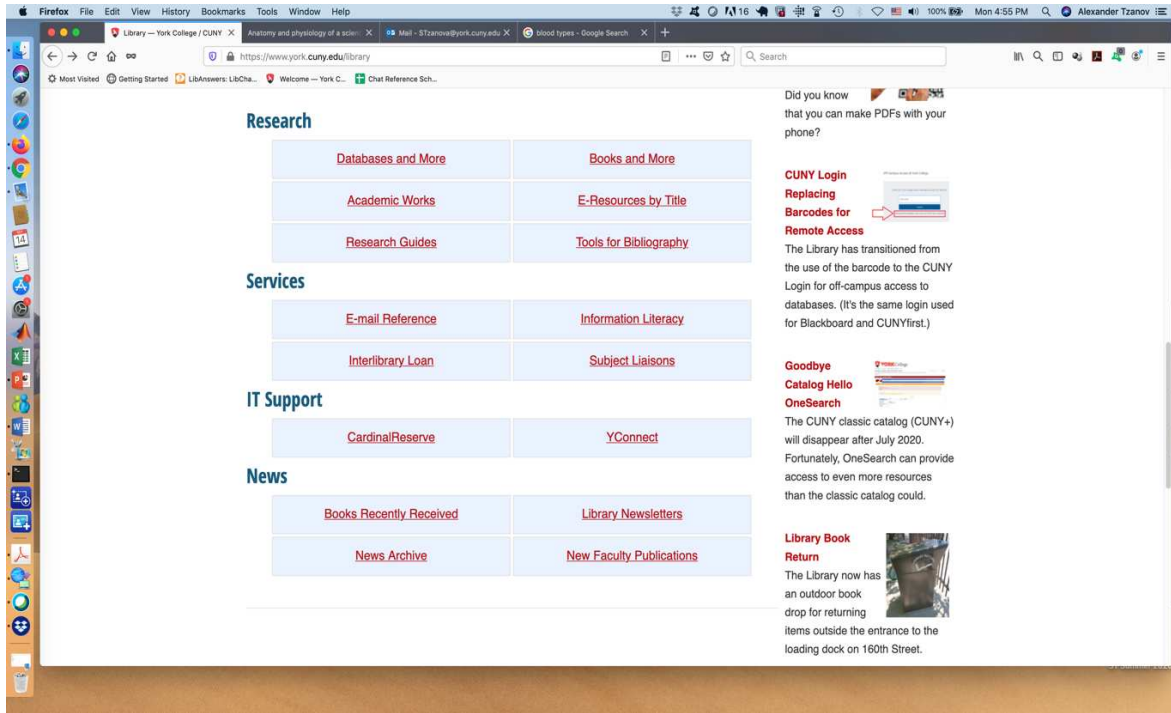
Firefox File Edit View History Bookmarks Tools Window Help

100% Mon 4:55 PM Alexander Tzanov

Library — York College / CUNY | Anatomy and physiology of a scien | Mail - STzanova@york.cuny.edu | blood types - Google Search

https://www.york.cuny.edu/library

Search

Most Visited | Getting Started | LibAnswers: LibCha... | Welcome — York C... | Chat Reference Sch...

Research

| Databases and More | Books and More |
|---|---|
| Academic Works | E-Resources by Title |
| Research Guides | Tools for Bibliography |

Services

| E-mail Reference | Information Literacy |
|---|---|
| Interlibrary Loan | Subject Liaisons |

IT Support

| CardinalReserve | YConnect |
|---|---|

News

| Books Recently Received | Library Newsletters |
|---|---|
| News Archive | New Faculty Publications |

Did you know that you can make PDFs with your phone?

CUNY Login Replacing Barcodes for Remote Access
The Library has transitioned from the use of the barcode to the CUNY Login for off-campus access to databases. (It's the same login used for Blackboard and CUNYfirst.)

Goodbye Catalog Hello OneSearch
The CUNY classic catalog (CUNY+) will disappear after July 2020. Fortunately, OneSearch can provide access to even more resources than the classic catalog could.

Library Book Return
The Library now has an outdoor book drop for returning items outside the entrance to the loading dock on 160th Street.